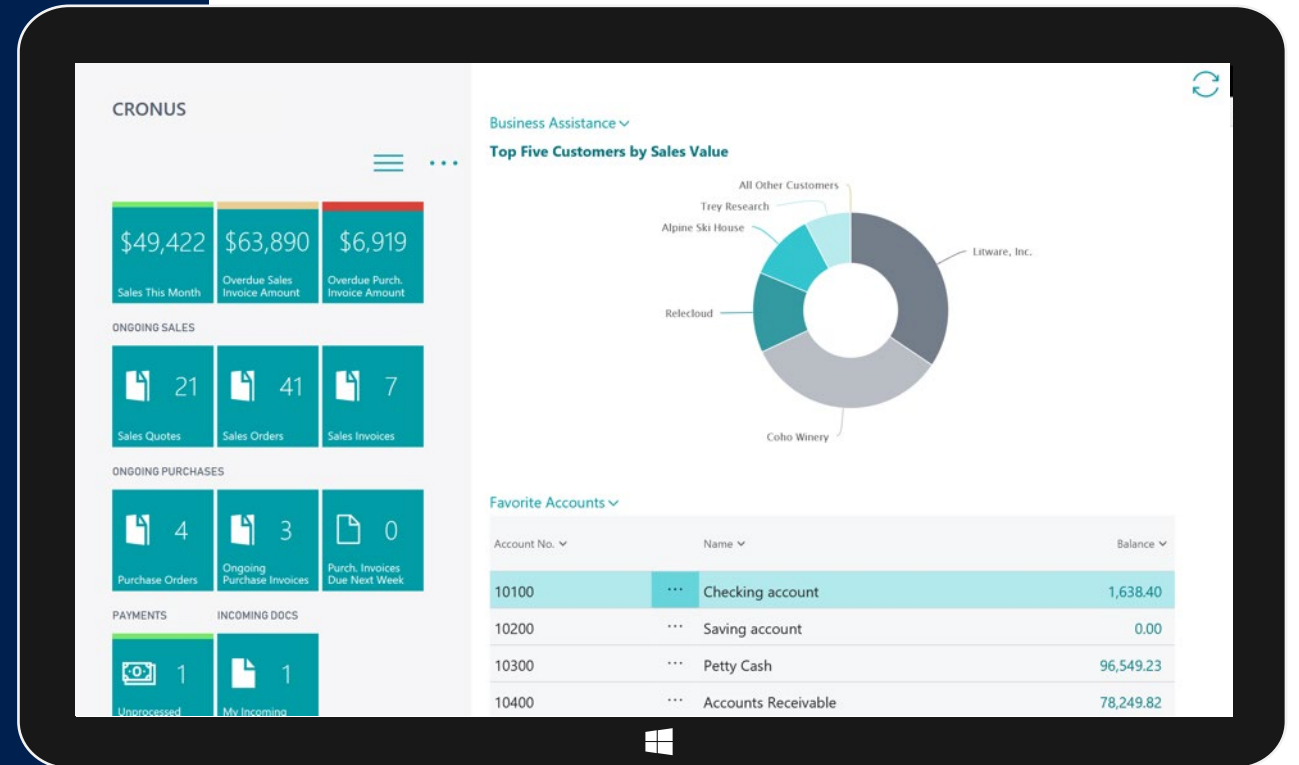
CRONUS

$49,422
Sales This Month

$63,890
Overdue Sales Invoice Amount

$6,919
Overdue Purch. Invoice Amount

ONGOING SALES

21
Sales Quotes

41
Sales Orders

7
Sales Invoices

ONGOING PURCHASES

4
Purchase Orders

3
Ongoing Purchase Invoices

0
Purch. Invoices Due Next Week

PAYMENTS

INCOMING DOCS

1
Unprocessed

1
My Incoming

Business Assistance

Top Five Customers by Sales Value

All Other Customers
Trey Research
Alpine Ski House
Litware, Inc.
Relecloud
Coho Winery

Favorite Accounts

| Account No. | | Name | Balance |
|---|---|---|---|
| 10100 | ··· | Checking account | 1,638.40 |
| 10200 | ··· | Saving account | 0.00 |
| 10300 | ··· | Petty Cash | 96,549.23 |
| 10400 | ··· | Accounts Receivable | 78,249.82 |